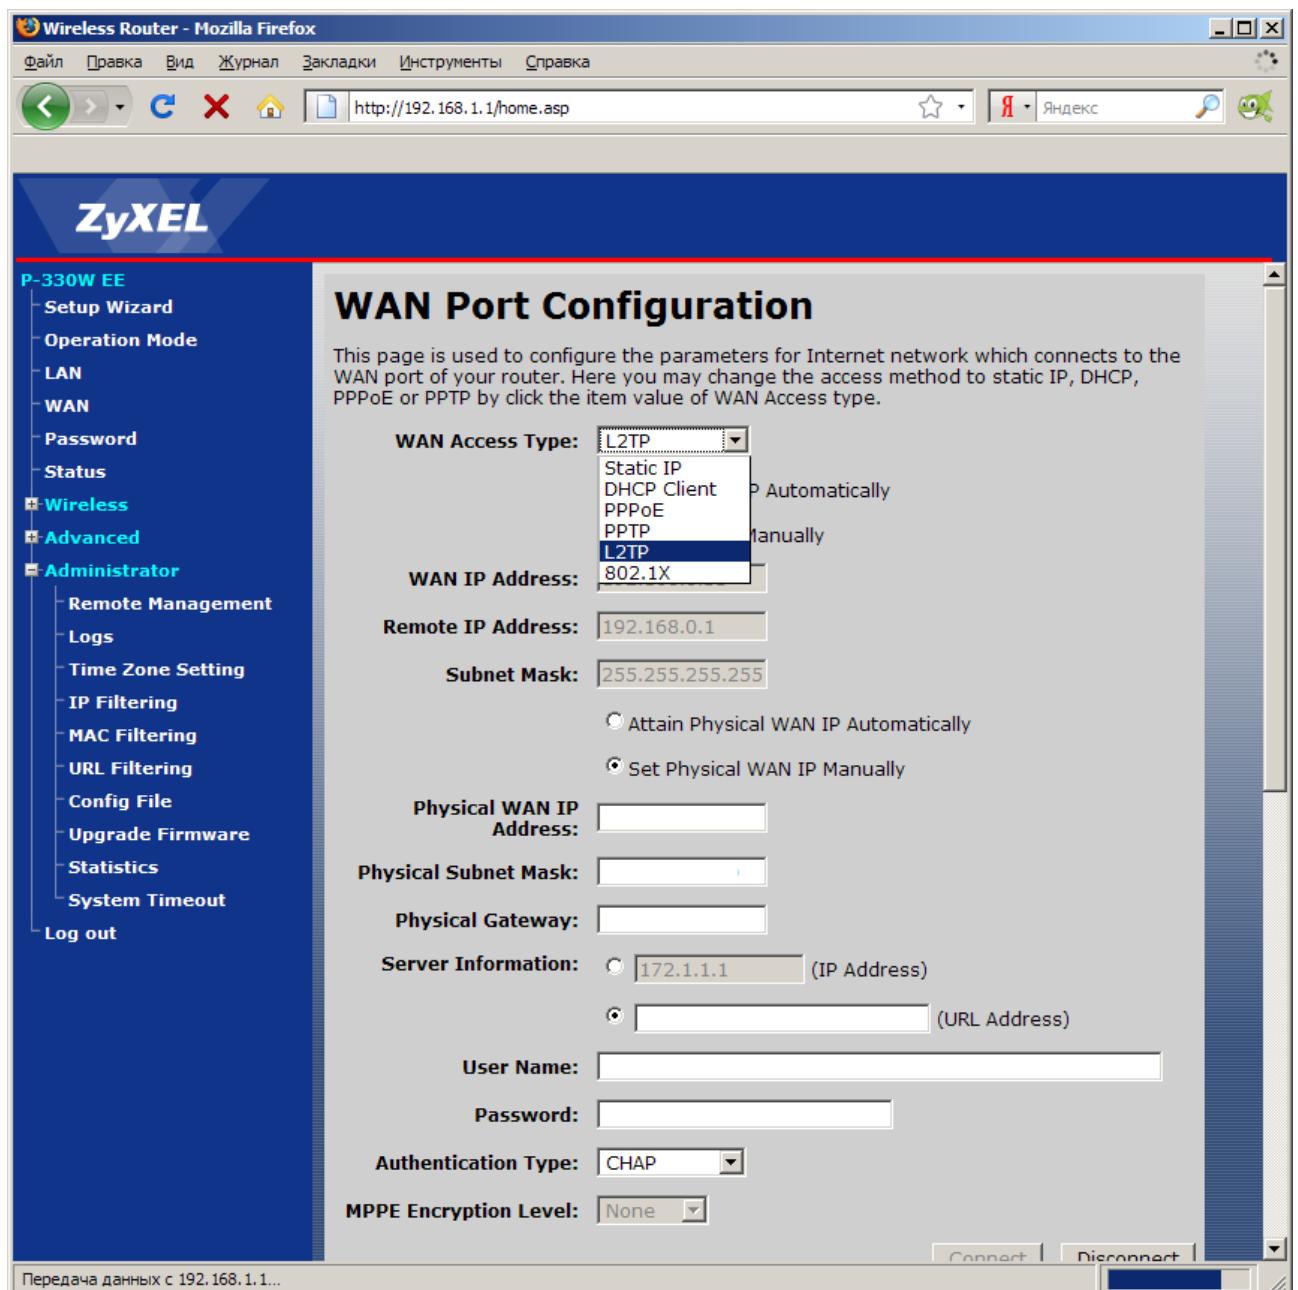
Wireless Router - Mozilla Firefox

Файл Правка Вид Журнал Закладки Инструменты Справка

http://192.168.1.1/home.asp

Яндекс

ZyXEL

P-330W EE
Setup Wizard
Operation Mode
LAN
WAN
Password
Status
Wireless
Advanced
Administrator
Remote Management
Logs
Time Zone Setting
IP Filtering
MAC Filtering
URL Filtering
Config File
Upgrade Firmware
Statistics
System Timeout
Log out

WAN Port Configuration

This page is used to configure the parameters for Internet network which connects to the WAN port of your router. Here you may change the access method to static IP, DHCP, PPPoE or PPTP by click the item value of WAN Access type.

WAN Access Type: L2TP

Static IP
DHCP Client
PPPoE
PPTP
L2TP
802.1X

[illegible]P Automatically

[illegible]anually

WAN IP Address: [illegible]

Remote IP Address: 192.168.0.1

Subnet Mask: 255.255.255.255

Attain Physical WAN IP Automatically

Set Physical WAN IP Manually

Physical WAN IP Address:

Physical Subnet Mask:

Physical Gateway:

Server Information: 172.1.1.1 (IP Address)

(URL Address)

User Name:

Password:

Authentication Type: CHAP

MPPE Encryption Level: None

Connect Disconnect

Передача данных с 192.168.1.1...